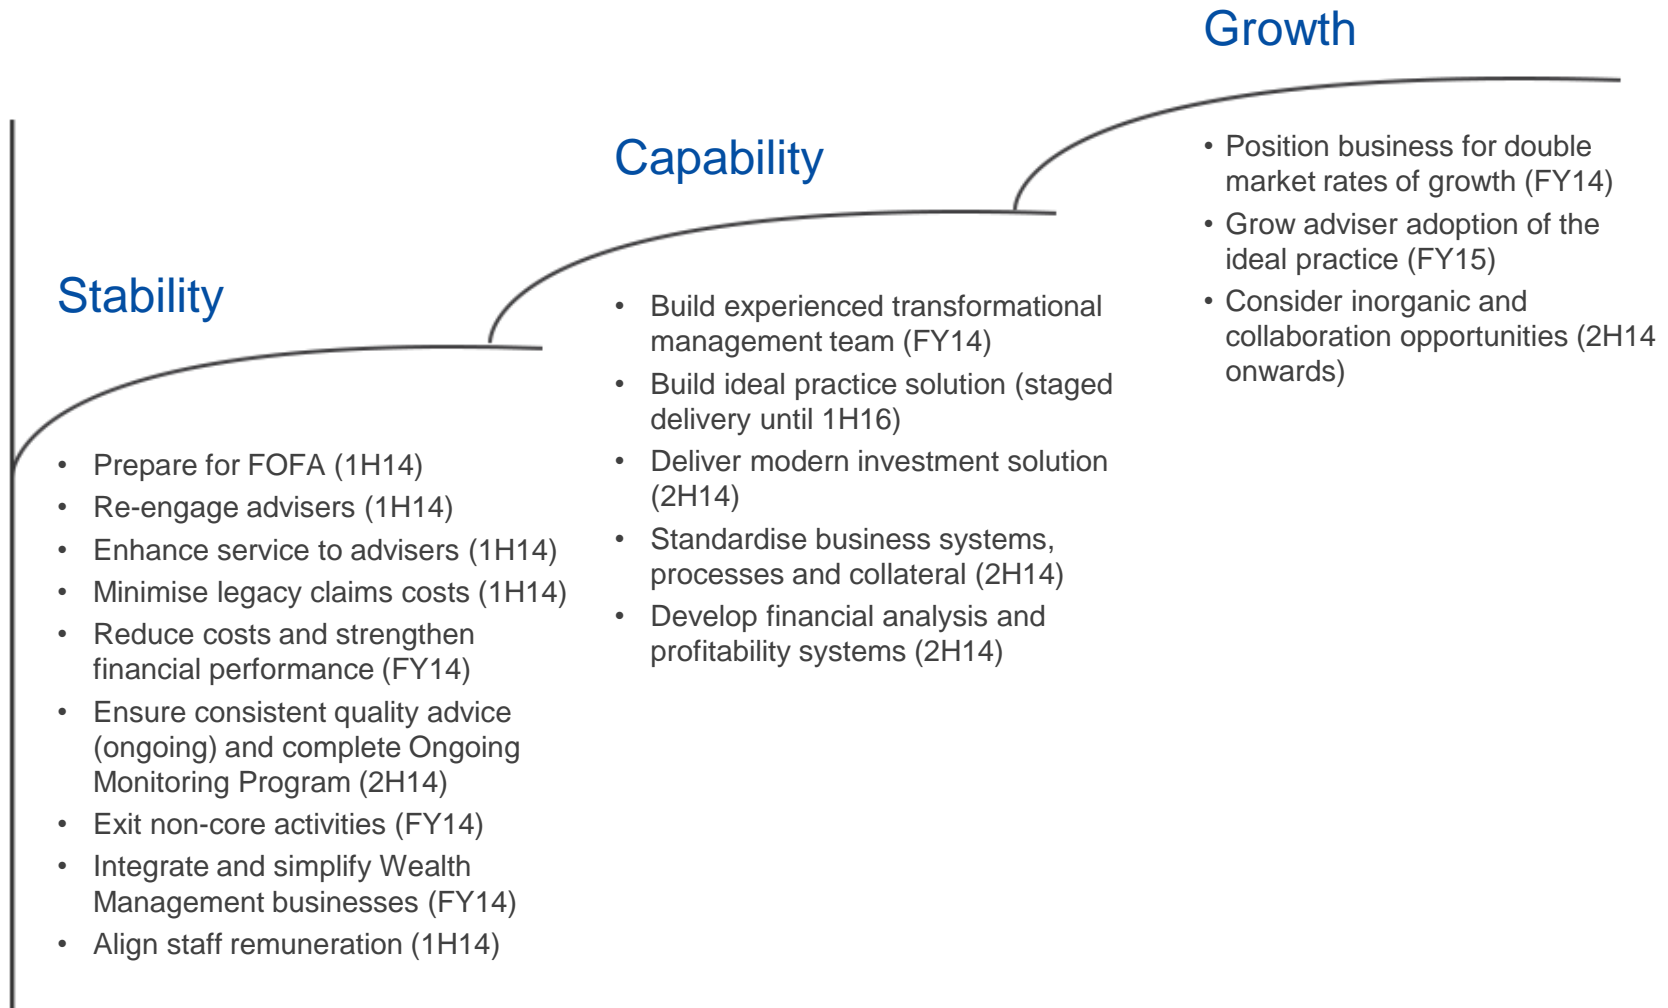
Growth

Capability

Stability

• Position business for double market rates of growth (FY14)
• Grow adviser adoption of the ideal practice (FY15)
• Consider inorganic and collaboration opportunities (2H14 onwards)

• Build experienced transformational management team (FY14)
• Build ideal practice solution (staged delivery until 1H16)
• Deliver modern investment solution (2H14)
• Standardise business systems, processes and collateral (2H14)
• Develop financial analysis and profitability systems (2H14)

• Prepare for FOFA (1H14)
• Re-engage advisers (1H14)
• Enhance service to advisers (1H14)
• Minimise legacy claims costs (1H14)
• Reduce costs and strengthen financial performance (FY14)
• Ensure consistent quality advice (ongoing) and complete Ongoing Monitoring Program (2H14)
• Exit non-core activities (FY14)
• Integrate and simplify Wealth Management businesses (FY14)
• Align staff remuneration (1H14)